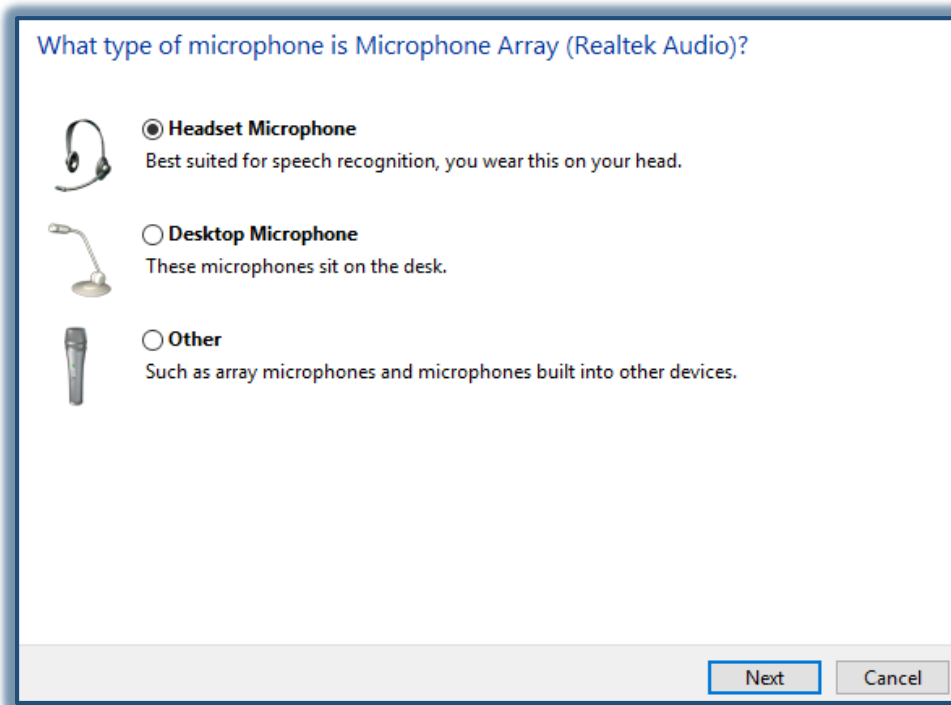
What type of microphone is Microphone Array (Realtek Audio)?

Headset Microphone
Best suited for speech recognition, you wear this on your head.

Desktop Microphone
These microphones sit on the desk.

Other
Such as array microphones and microphones built into other devices.

Next
Cancel